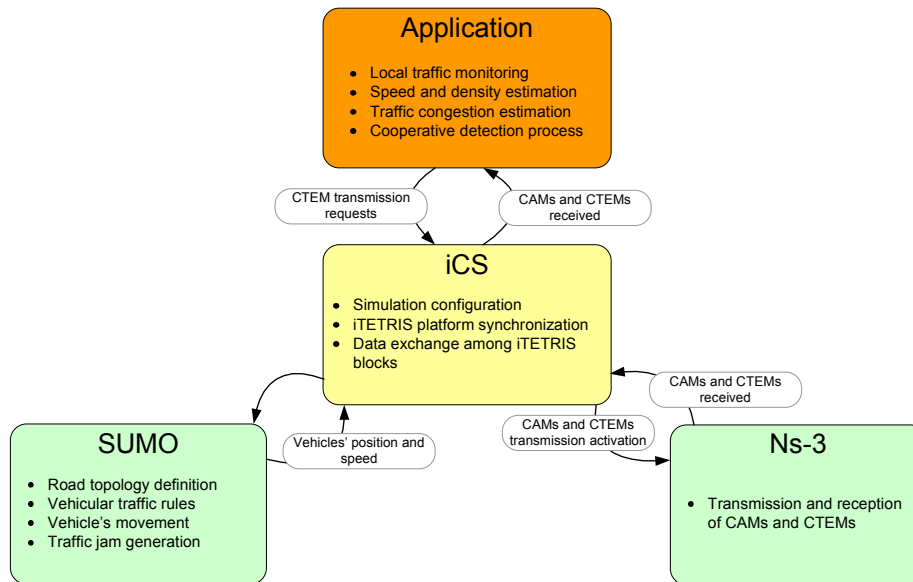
Application

- Local traffic monitoring
- Speed and density estimation
- Traffic congestion estimation
- Cooperative detection process

CTEM transmission requests

CAMs and CTEMs received

iCS

- Simulation configuration
- iTETRIS platform synchronization
- Data exchange among iTETRIS blocks

CAMs and CTEMs received

CAMs and CTEMs transmission activation

Vehicles' position and speed

SUMO

- Road topology definition
- Vehicular traffic rules
- Vehicle's movement
- Traffic jam generation

Ns-3

- Transmission and reception of CAMs and CTEMs